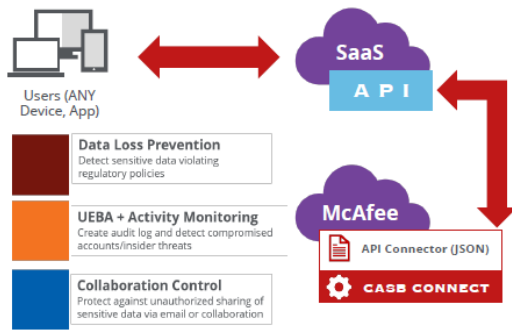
Users (ANY Device, App)

SaaS

API

Data Loss Prevention
Detect sensitive data violating regulatory policies

UEBA + Activity Monitoring
Create audit log and detect compromised accounts/insider threats

Collaboration Control
Protect against unauthorized sharing of sensitive data via email or collaboration

McAfee

API Connector (JSON)

CASB CONNECT